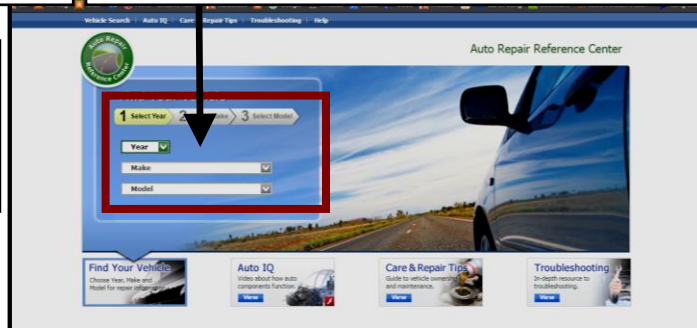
Vehicle Search | Auto IQ | Care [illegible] Repair Tips | Troubleshooting | Help

Auto Repair Reference Center

Auto Repair Reference Center

1 Select Year 2 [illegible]ake 3 Select Model

Year

Make

Model

Find Your Vehicle
Choose Year, Make and Model for repair inf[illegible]

Auto IQ
Video about how auto components function.
View

Care & Repair Tips
Guide to vehicle ownersh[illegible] and maintenance.
View

Troubleshooting
In-depth resource to troubleshooting.
View